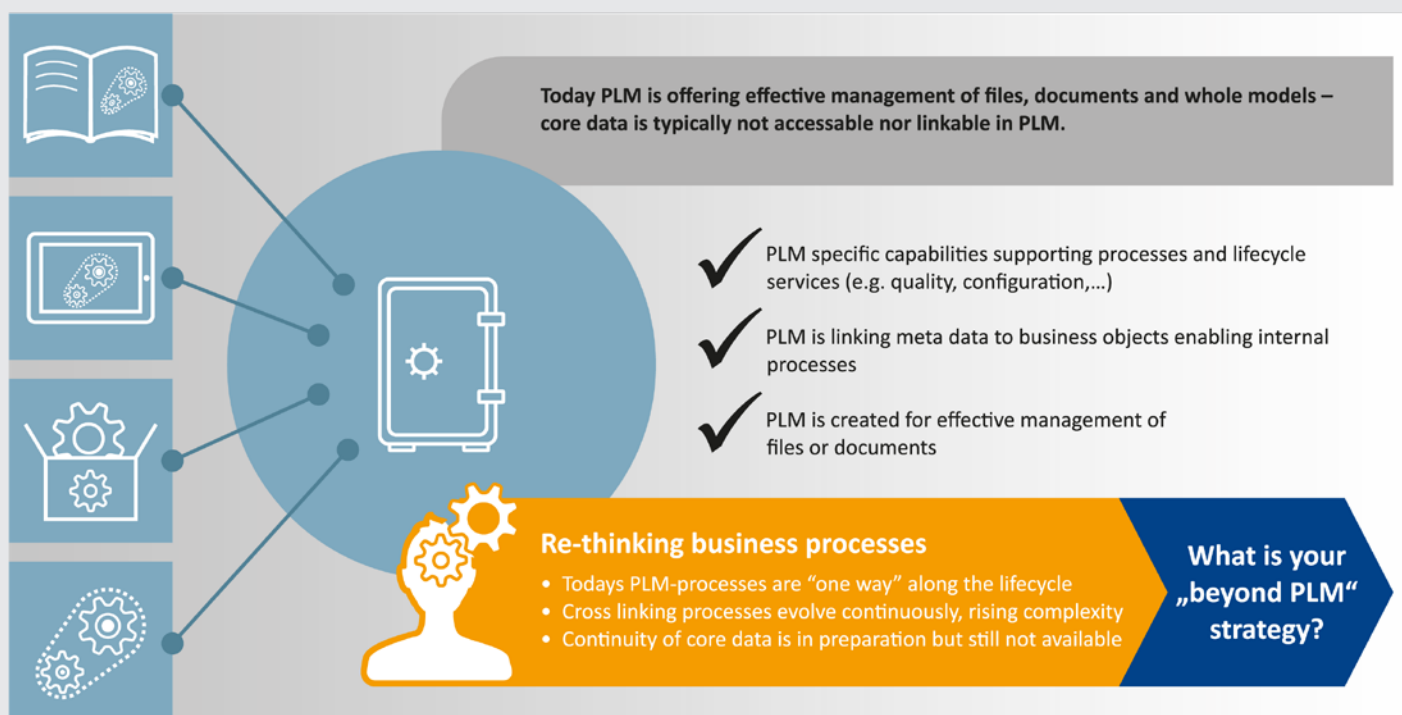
Today PLM is offering effective management of files, documents and whole models – core data is typically not accessable nor linkable in PLM.

PLM specific capabilities supporting processes and lifecycle services (e.g. quality, configuration,…)

PLM is linking meta data to business objects enabling internal processes

PLM is created for effective management of files or documents

Re-thinking business processes

• Todays PLM-processes are "one way" along the lifecycle
• Cross linking processes evolve continuously, rising complexity
• Continuity of core data is in preparation but still not available

What is your „beyond PLM" strategy?